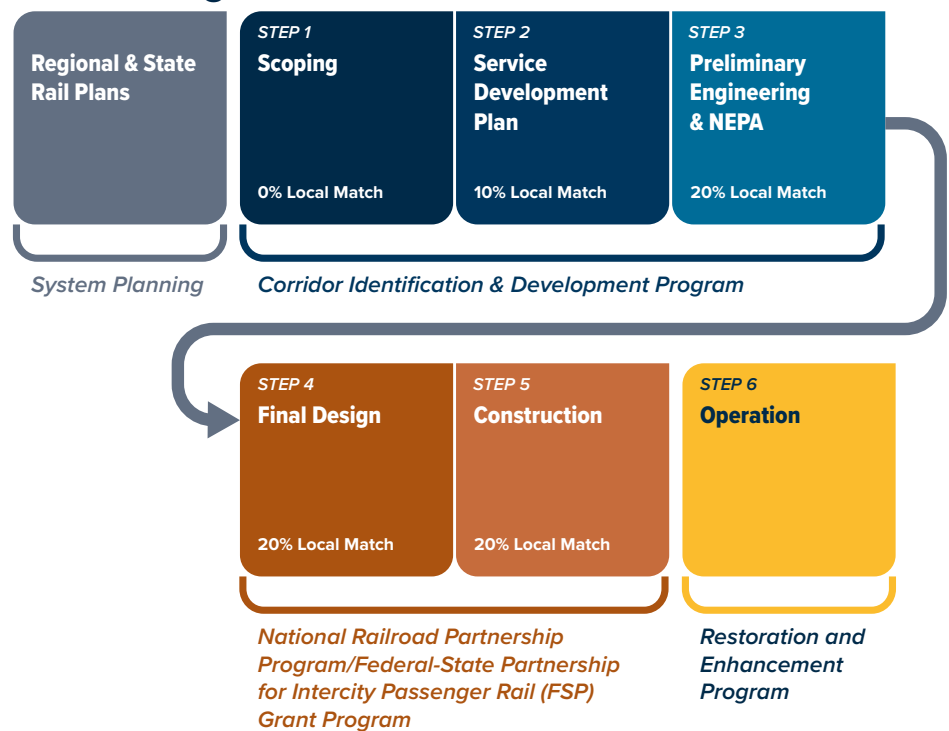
Regional & State Rail Plans

STEP 1
Scoping

0% Local Match

STEP 2
Service Development Plan

10% Local Match

STEP 3
Preliminary Engineering & NEPA

20% Local Match

System Planning

Corridor Identification & Development Program

STEP 4
Final Design

20% Local Match

STEP 5
Construction

20% Local Match

STEP 6
Operation

National Railroad Partnership Program/Federal-State Partnership for Intercity Passenger Rail (FSP) Grant Program

Restoration and Enhancement Program